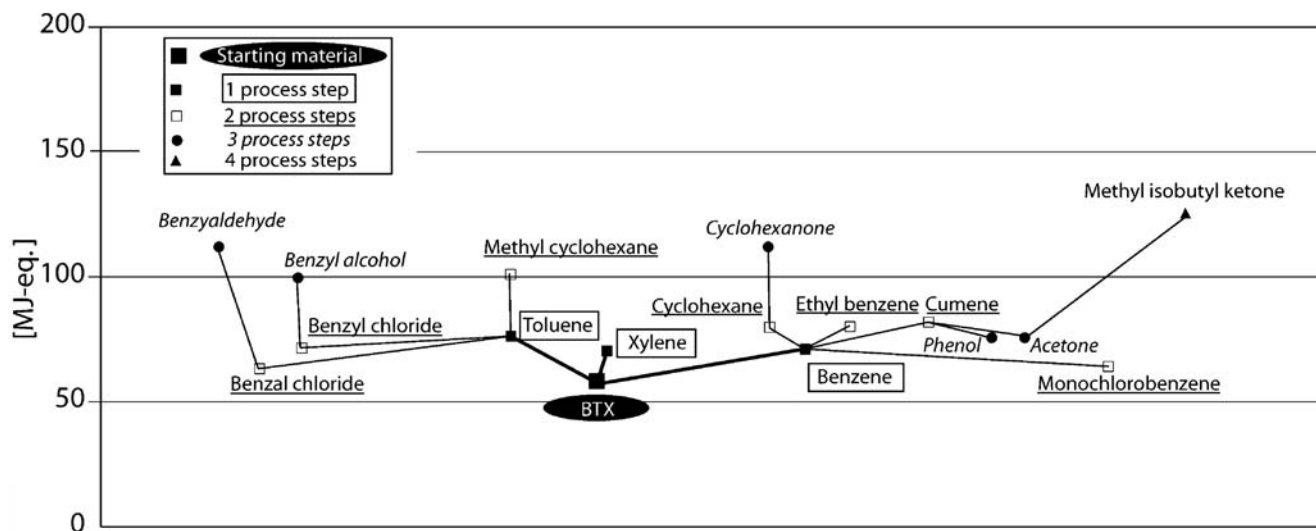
200
150
100
50
0
[MJ-eq.]

Starting material
1 process step
2 process steps
3 process steps
4 process steps

Benzyaldehyde
Benzyl alcohol
Methyl cyclohexane
Cyclohexanone
Methyl isobutyl ketone
Benzyl chloride
Toluene
Xylene
Cyclohexane
Ethyl benzene
Cumene
Phenol
Acetone
Benzal chloride
BTX
Benzene
Monochlorobenzene